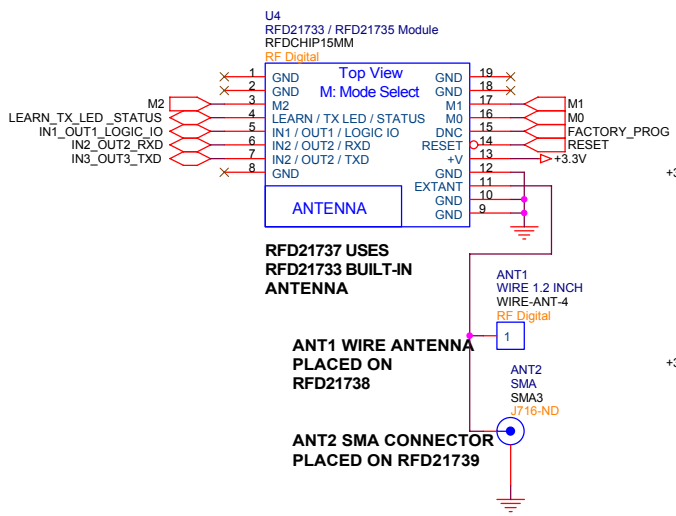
U4
RFD21733 / RFD21735 Module
RFDCHIP15MM
RF Digital

Top View
M: Mode Select

1 GND
2 GND
3 M2
4 LEARN / TX LED / STATUS
5 IN1 / OUT1 / LOGIC IO
6 IN2 / OUT2 / RXD
7 IN2 / OUT2 / TXD
8 GND

M2
LEARN_TX_LED _STATUS
IN1_OUT1_LOGIC_IO
IN2_OUT2_RXD
IN3_OUT3_TXD

GND 19
GND 18
M1 17
M0 16
DNC 15
RESET 14
+V 13
GND 12
EXTANT 11
GND 10
GND 9

M1
M0
FACTORY_PROG
RESET
+3.3V

ANTENNA

RFD21737 USES RFD21733 BUILT-IN ANTENNA

ANT1
WIRE 1.2 INCH
WIRE-ANT-4
RF Digital
1

ANT1 WIRE ANTENNA PLACED ON RFD21738

ANT2
SMA
SMA3
J716-ND

ANT2 SMA CONNECTOR PLACED ON RFD21739

+3
+3